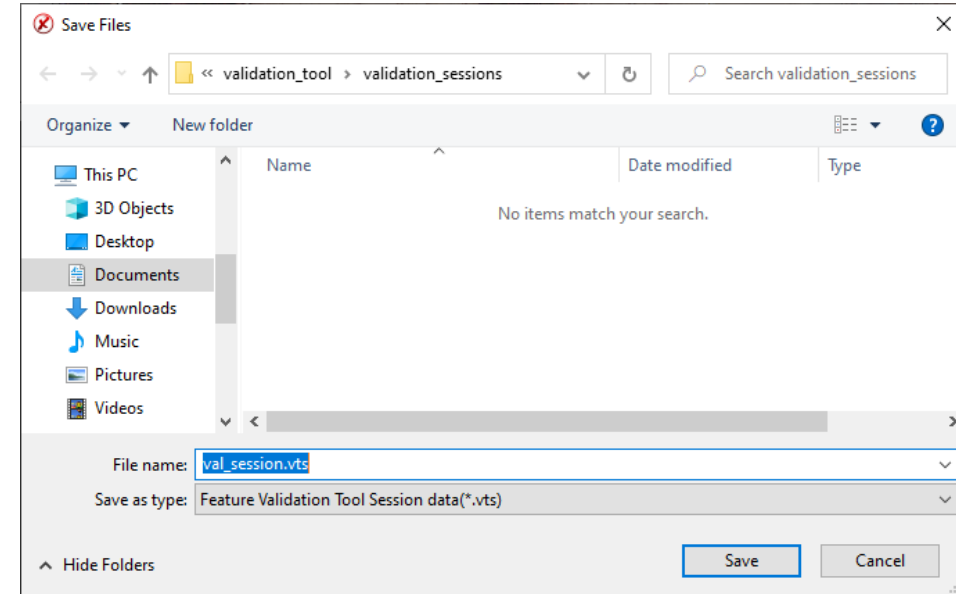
Save Files

« validation_tool › validation_sessions

Search validation_sessions

Organize ▾

New folder

This PC

3D Objects

Desktop

Documents

Downloads

Music

Pictures

Videos

Name

Date modified

Type

No items match your search.

File name: val_session.vts

Save as type: Feature Validation Tool Session data(*.vts)

Hide Folders

Save

Cancel